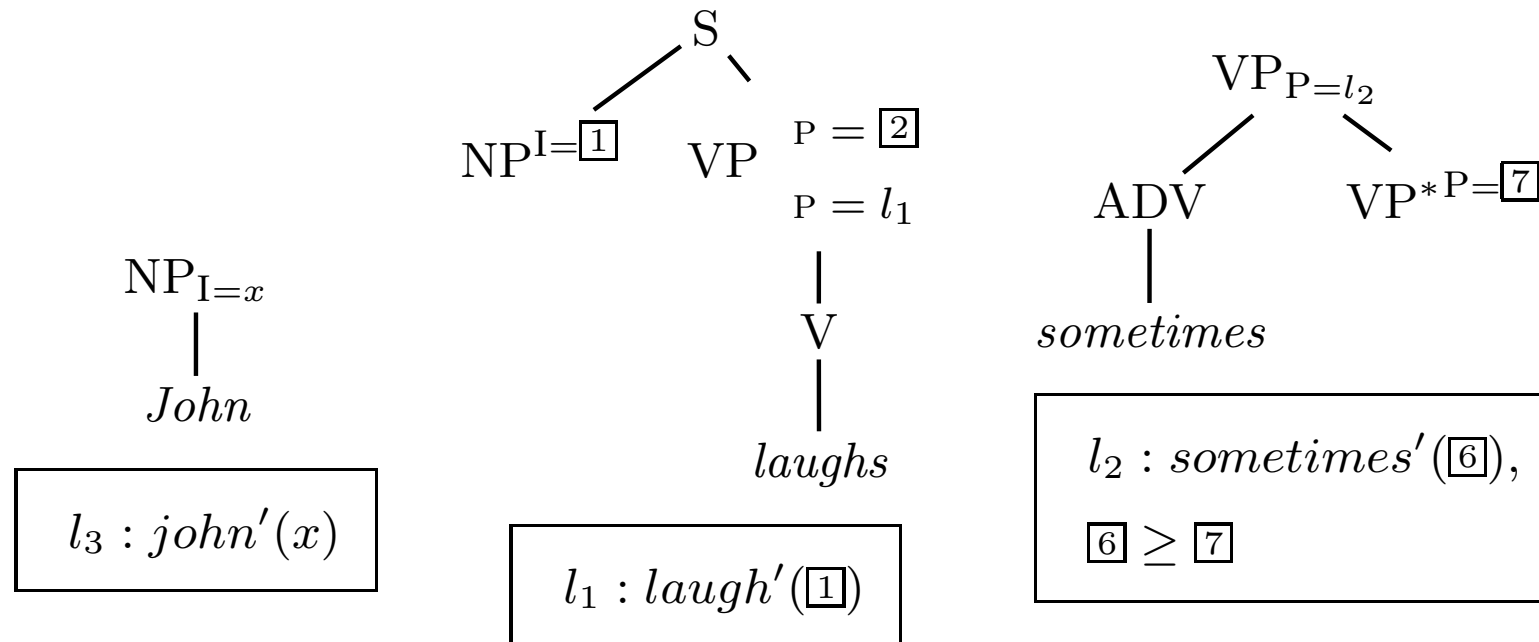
S

$\mathrm{NP}^{\mathrm{I}=\boxed{1}}$ VP $\mathrm{P} = \boxed{2}$

$\mathrm{P} = l_1$

V

*laughs*

$l_1 : laugh'(\boxed{1})$

$\mathrm{NP}_{\mathrm{I}=x}$

*John*

$l_3 : john'(x)$

$\mathrm{VP}_{\mathrm{P}=l_2}$

ADV $\mathrm{VP}^{*\mathrm{P}=\boxed{7}}$

*sometimes*

$l_2 : sometimes'(\boxed{6})$,

$\boxed{6} \geq \boxed{7}$